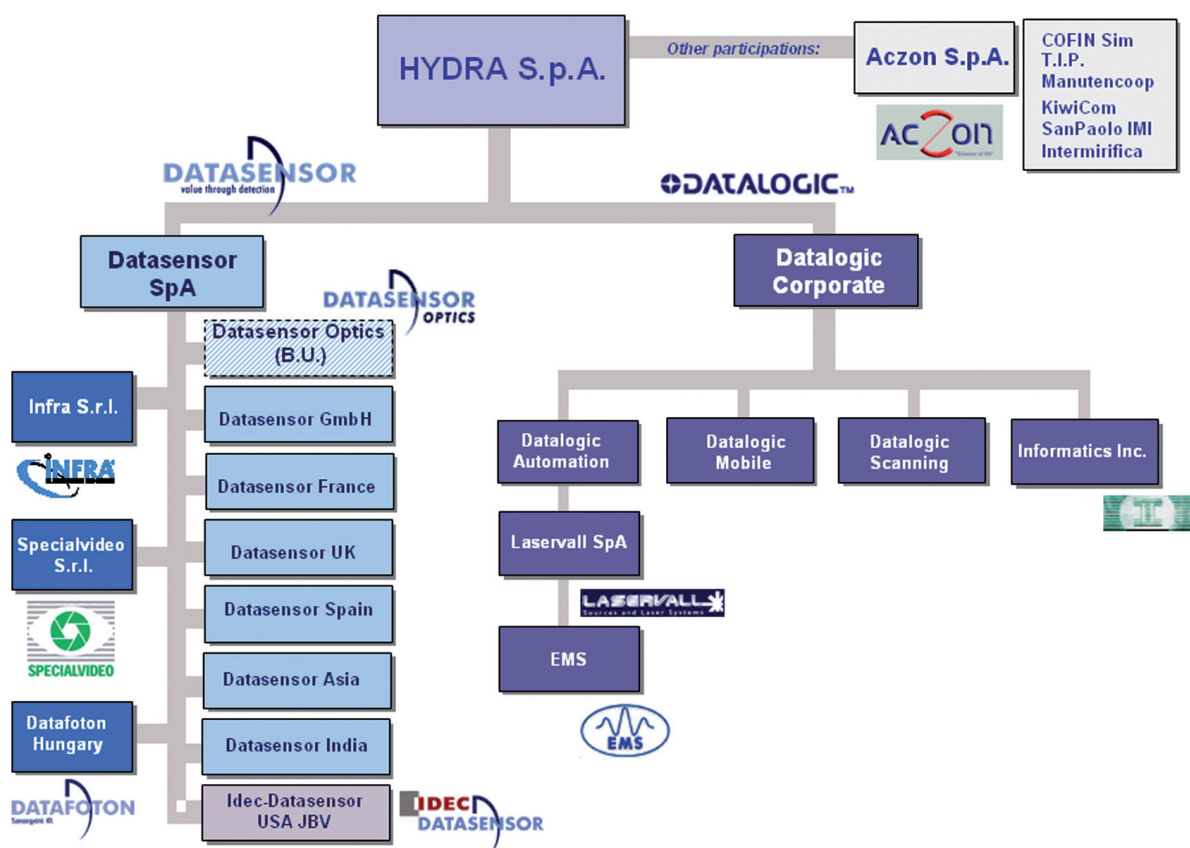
HYDRA S.p.A.

Other participations:

Aczon S.p.A.

COFIN Sim
T.I.P.
Manutencoop
KiwiCom
SanPaolo IMI
Intermirifica

ACZON

DATASENSOR
value through detection

DATALOGIC™

Datasensor SpA

Datalogic Corporate

DATASENSOR OPTICS

Datasensor Optics (B.U.)

Infra S.r.l.

INFRA

Datasensor GmbH

Datasensor France

Specialvideo S.r.l.

SPECIALVIDEO

Datasensor UK

Datasensor Spain

Datasensor Asia

Datafoton Hungary

Datasensor India

DATAFOTON

Idec-Datasensor USA JBV

IDEC DATASENSOR

Datalogic Automation

Datalogic Mobile

Datalogic Scanning

Informatics Inc.

Laservall SpA

LASERVALL
Sources and Laser Systems

EMS

EMS